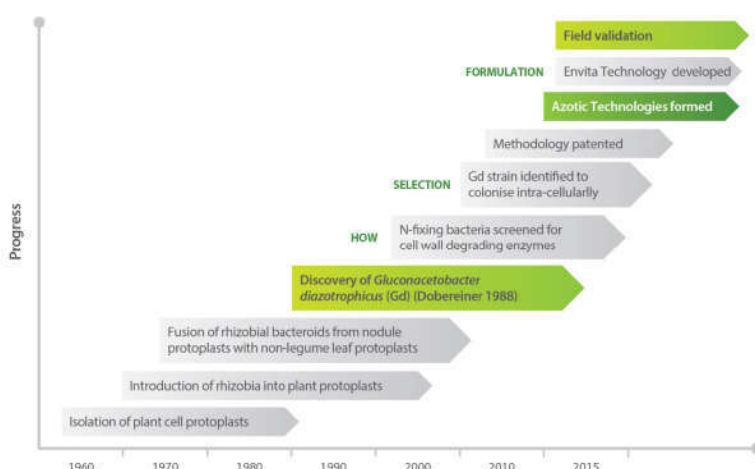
Progress

Field validation

FORMULATION Envita Technology developed

Azotic Technologies formed

Methodology patented

SELECTION Gd strain identified to colonise intra-cellularly

HOW N-fixing bacteria screened for cell wall degrading enzymes

Discovery of *Gluconacetobacter diazotrophicus* (Gd) (Dobereiner 1988)

Fusion of rhizobial bacteroids from nodule protoplasts with non-legume leaf protoplasts

Introduction of rhizobia into plant protoplasts

Isolation of plant cell protoplasts

1960 1970 1980 1990 2000 2010 2015